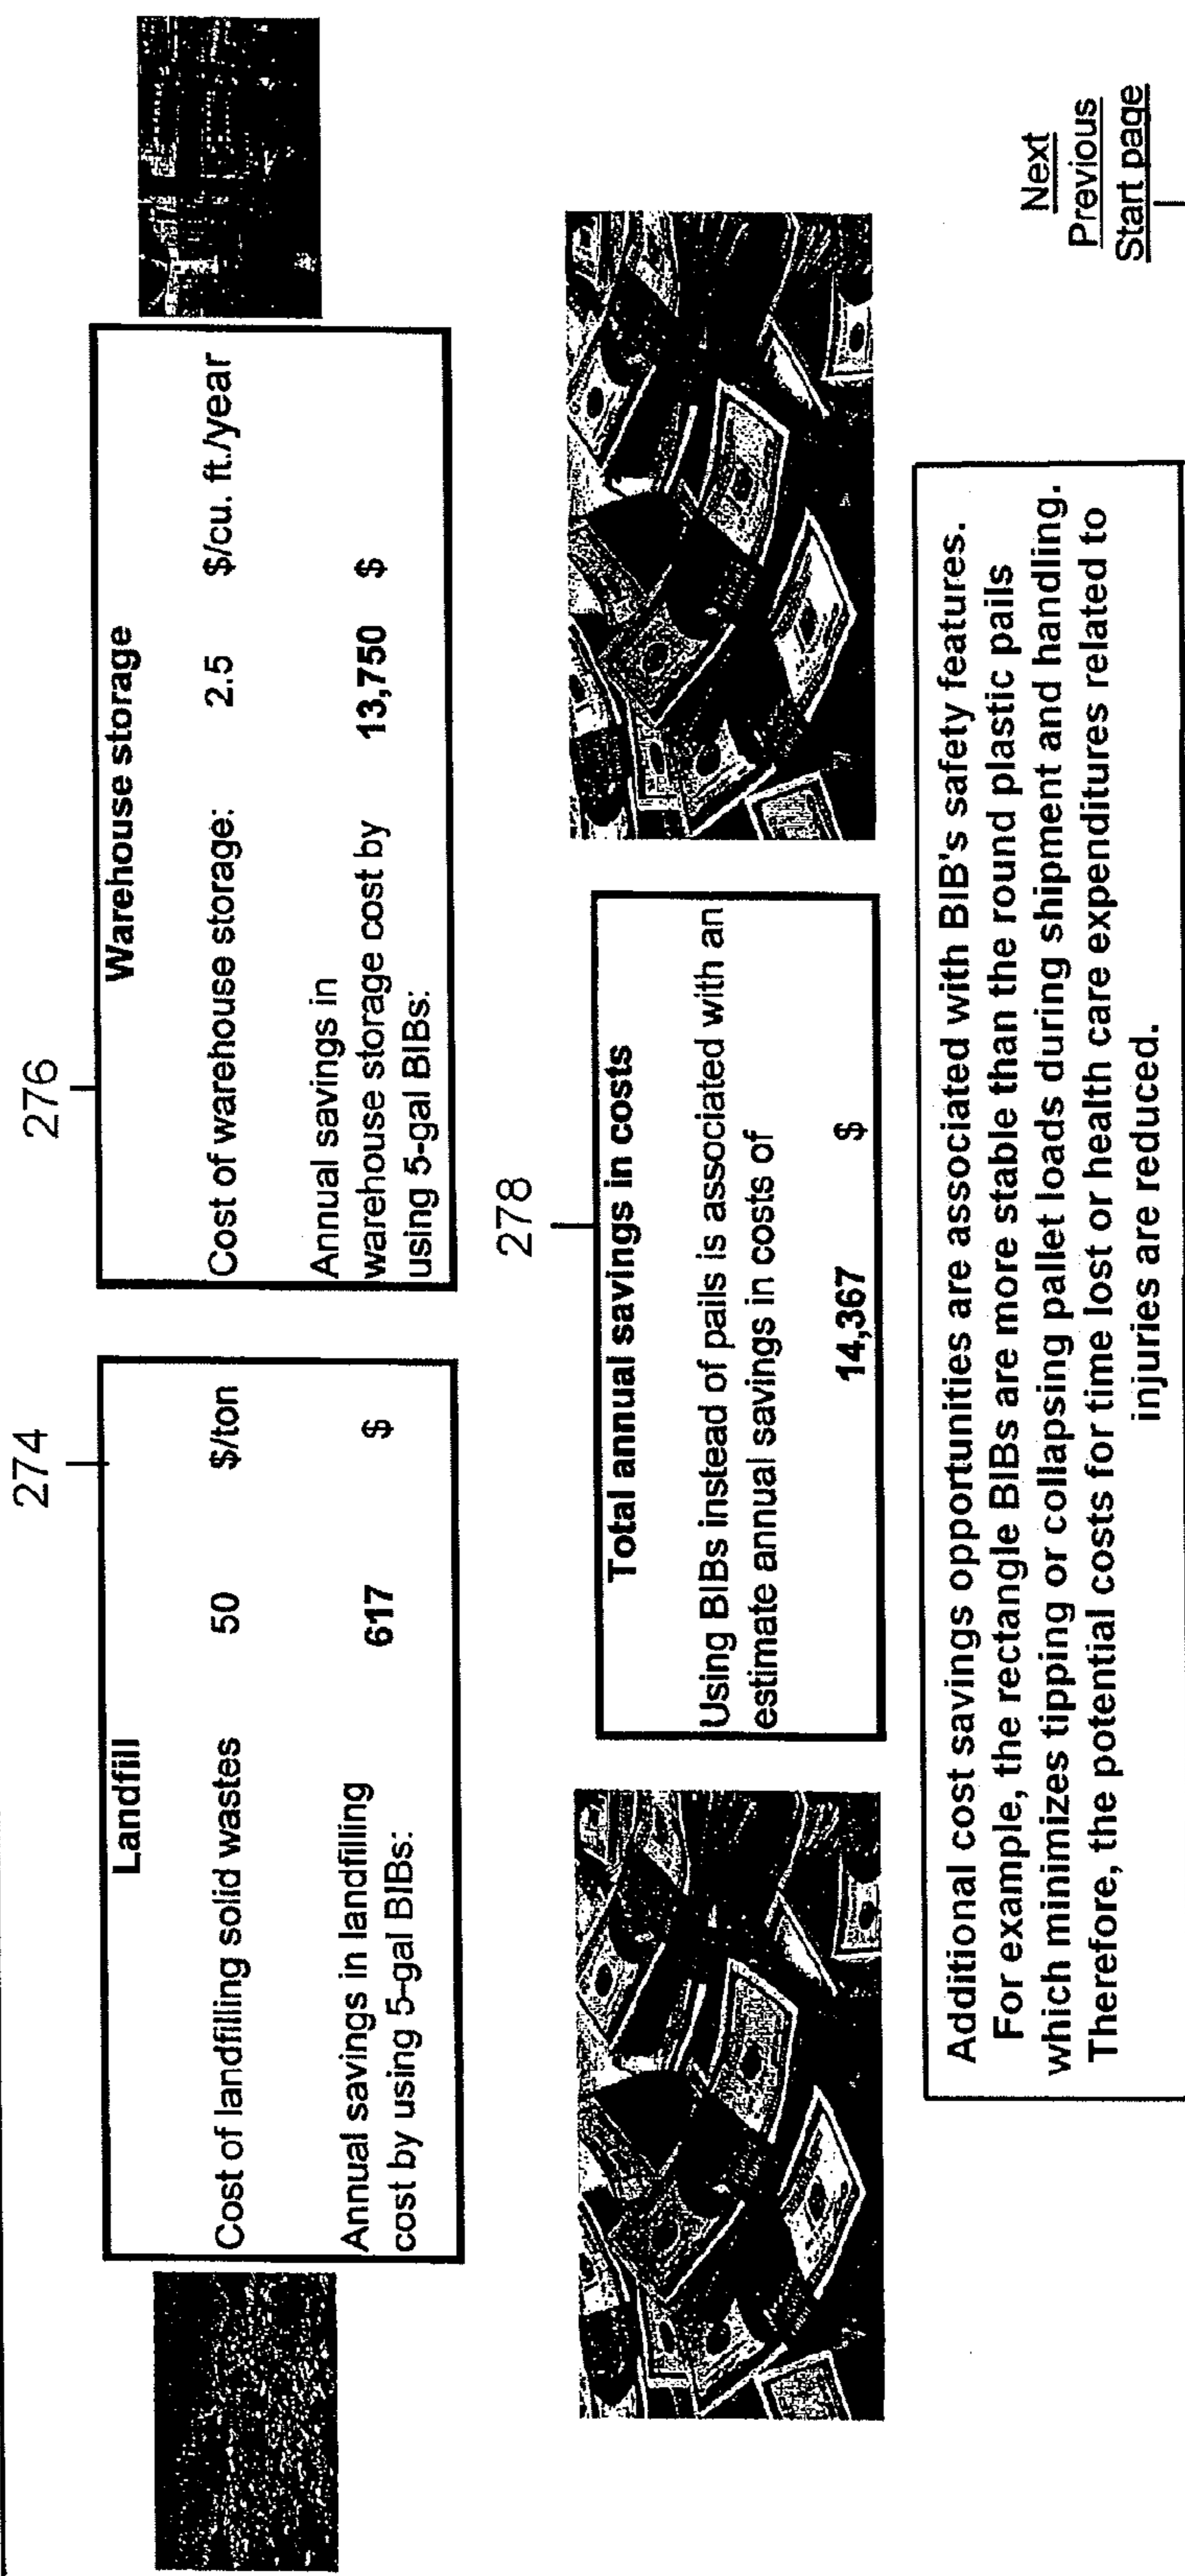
274

Landfill

Cost of landfilling solid wastes 50 \$/ton

Annual savings in landfilling cost by using 5-gal BIBs: 617 \$

276

Warehouse storage

Cost of warehouse storage: 2.5 \$/cu. ft./year

Annual savings in warehouse storage cost by using 5-gal BIBs: 13,750 \$

278

Total annual savings in costs

Using BIBs instead of pails is associated with an estimate annual savings in costs of

14,367 \$

Additional cost savings opportunities are associated with BIB's safety features. For example, the rectangle BIBs are more stable than the round plastic pails which minimizes tipping or collapsing pallet loads during shipment and handling. Therefore, the potential costs for time lost or health care expenditures related to injuries are reduced.

Next
Previous
Start page